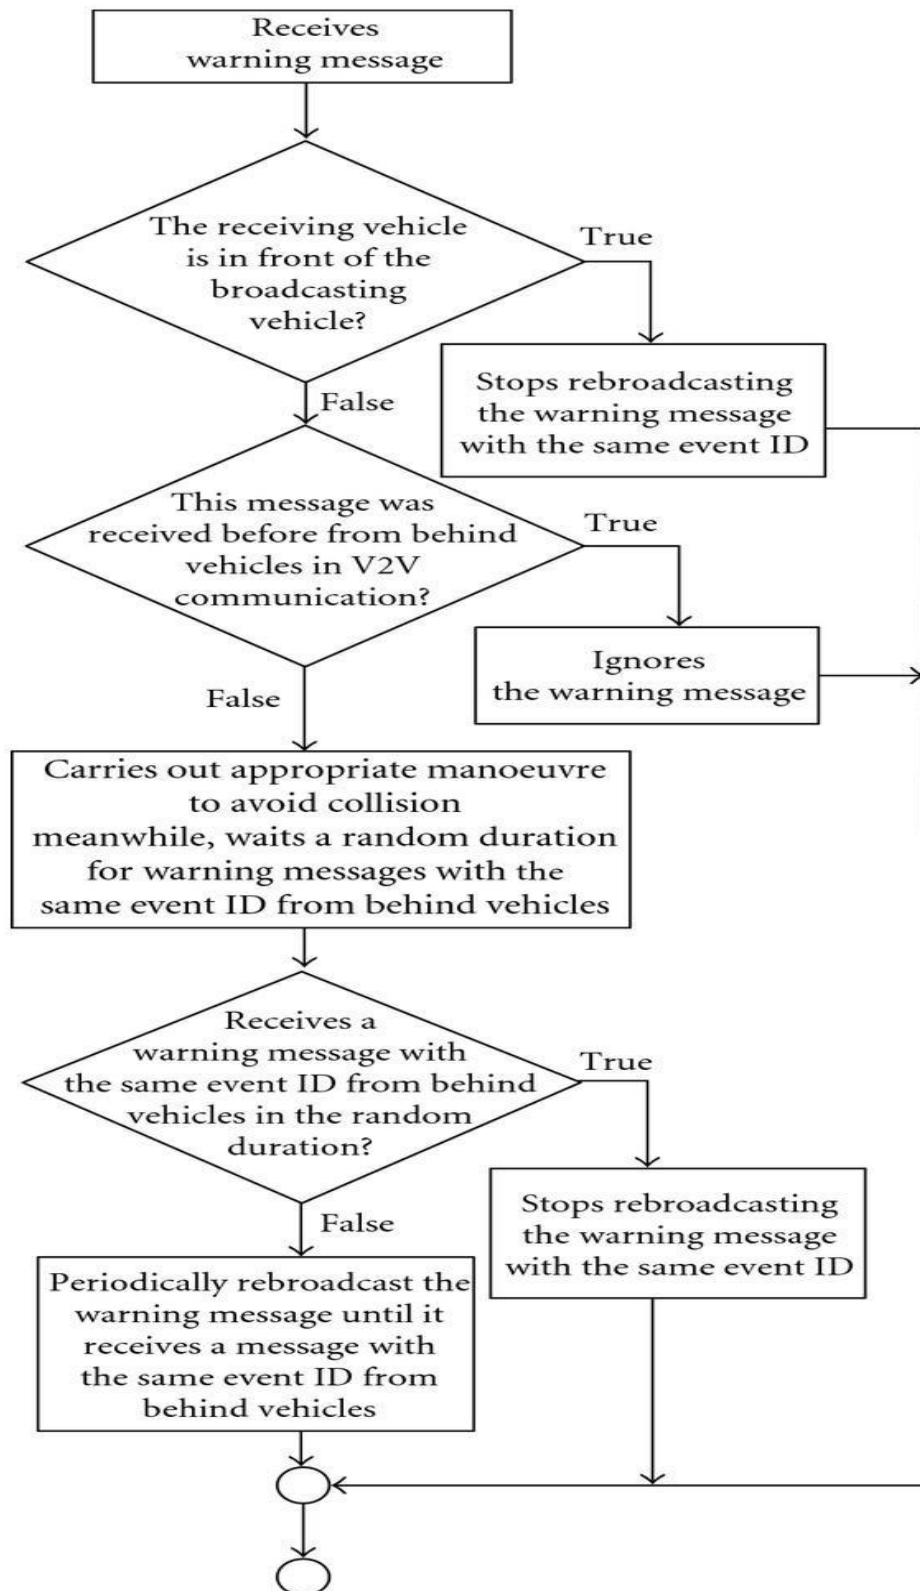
Receives warning message

The receiving vehicle is in front of the broadcasting vehicle?

True

Stops rebroadcasting the warning message with the same event ID

False

This message was received before from behind vehicles in V2V communication?

True

Ignores the warning message

False

Carries out appropriate manoeuvre to avoid collision meanwhile, waits a random duration for warning messages with the same event ID from behind vehicles

Receives a warning message with the same event ID from behind vehicles in the random duration?

True

Stops rebroadcasting the warning message with the same event ID

False

Periodically rebroadcast the warning message until it receives a message with the same event ID from behind vehicles